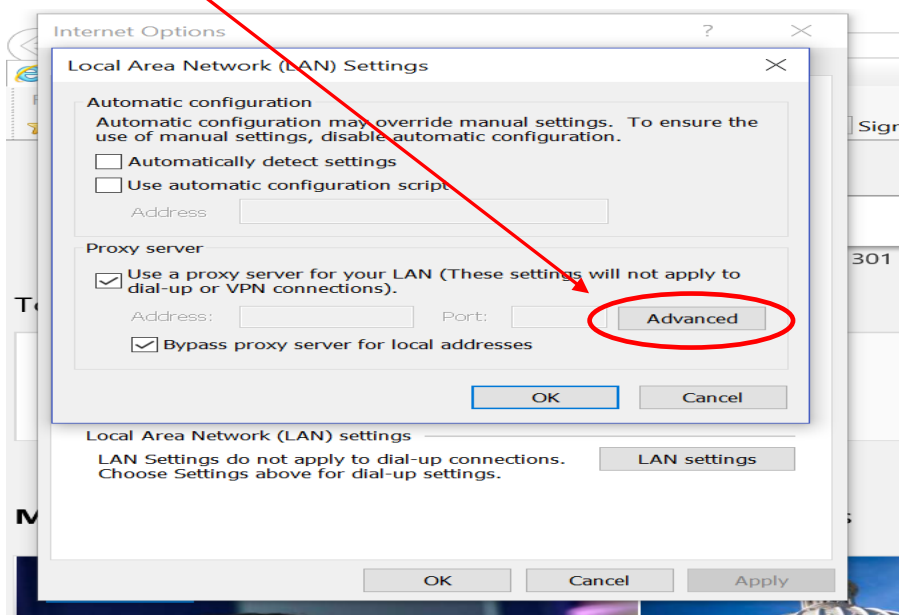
Internet Options

?

Local Area Network (LAN) Settings

Automatic configuration

Automatic configuration may override manual settings. To ensure the use of manual settings, disable automatic configuration.

Automatically detect settings

Use automatic configuration script

Address

Proxy server

Use a proxy server for your LAN (These settings will not apply to dial-up or VPN connections).

Address:

Port:

Advanced

Bypass proxy server for local addresses

OK

Cancel

Local Area Network (LAN) settings

LAN Settings do not apply to dial-up connections. Choose Settings above for dial-up settings.

LAN settings

OK

Cancel

Apply

Sign

301

T

M